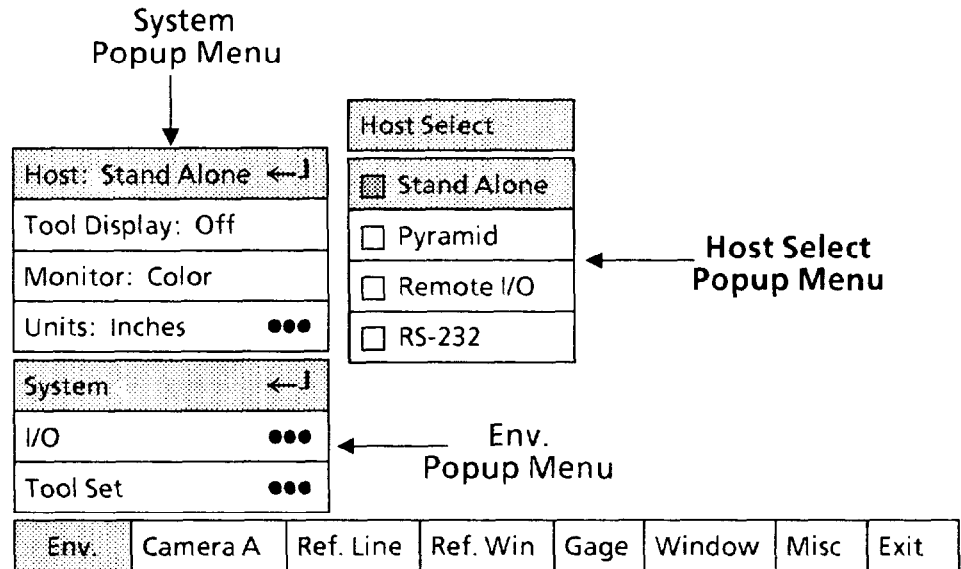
System
Popup Menu

Host: Stand Alone ←┘
Tool Display: Off
Monitor: Color
Units: Inches ●●●

Host Select
Stand Alone
Pyramid
Remote I/O
RS-232

Host Select
Popup Menu

System ←┘
I/O ●●●
Tool Set ●●●

Env.
Popup Menu

| Env. | Camera A | Ref. Line | Ref. Win | Gage | Window | Misc | Exit |